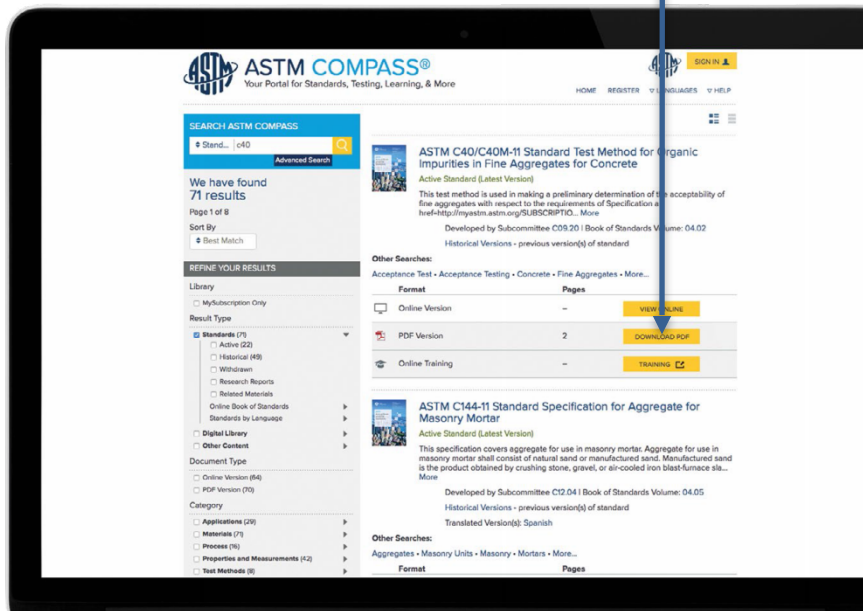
ASTM COMPASS®
Your Portal for Standards, Testing, Learning, & More

SIGN IN
HOME REGISTER LANGUAGES HELP

SEARCH ASTM COMPASS
Stand... c40
Advanced Search

We have found
71 results
Page 1 of 8
Sort By
Best Match

REFINE YOUR RESULTS
Library
MySubscription Only
Result Type
Standards (71)
Active (22)
Historical (49)
Withdrawn
Research Reports
Related Materials
Online Book of Standards
Standards by Language
Digital Library
Other Content
Document Type
Online Version (64)
PDF Version (70)
Category
Applications (29)
Materials (71)
Process (16)
Properties and Measurements (42)
Test Methods (8)

ASTM C40/C40M-11 Standard Test Method for Organic Impurities in Fine Aggregates for Concrete
Active Standard (Latest Version)
This test method is used in making a preliminary determination of the acceptability of fine aggregates with respect to the requirements of Specification a href=http://mystm.astm.org/SUBSCRIPTIO... More
Developed by Subcommittee C09.20 | Book of Standards Volume: 04.02
Historical Versions - previous version(s) of standard
Other Searches:
Acceptance Test • Acceptance Testing • Concrete • Fine Aggregates • More...

| Format | Pages | |
|---|---|---|
| Online Version | – | VIEW ONLINE |
| PDF Version | 2 | DOWNLOAD PDF |
| Online Training | – | TRAINING |

ASTM C144-11 Standard Specification for Aggregate for Masonry Mortar
Active Standard (Latest Version)
This specification covers aggregate for use in masonry mortar. Aggregate for use in masonry mortar shall consist of natural sand or manufactured sand. Manufactured sand is the product obtained by crushing stone, gravel, or air-cooled iron blast-furnace sla... More
Developed by Subcommittee C12.04 | Book of Standards Volume: 04.05
Historical Versions - previous version(s) of standard
Translated Version(s): Spanish
Other Searches:
Aggregates • Masonry Units • Masonry • Mortars • More...
Format Pages